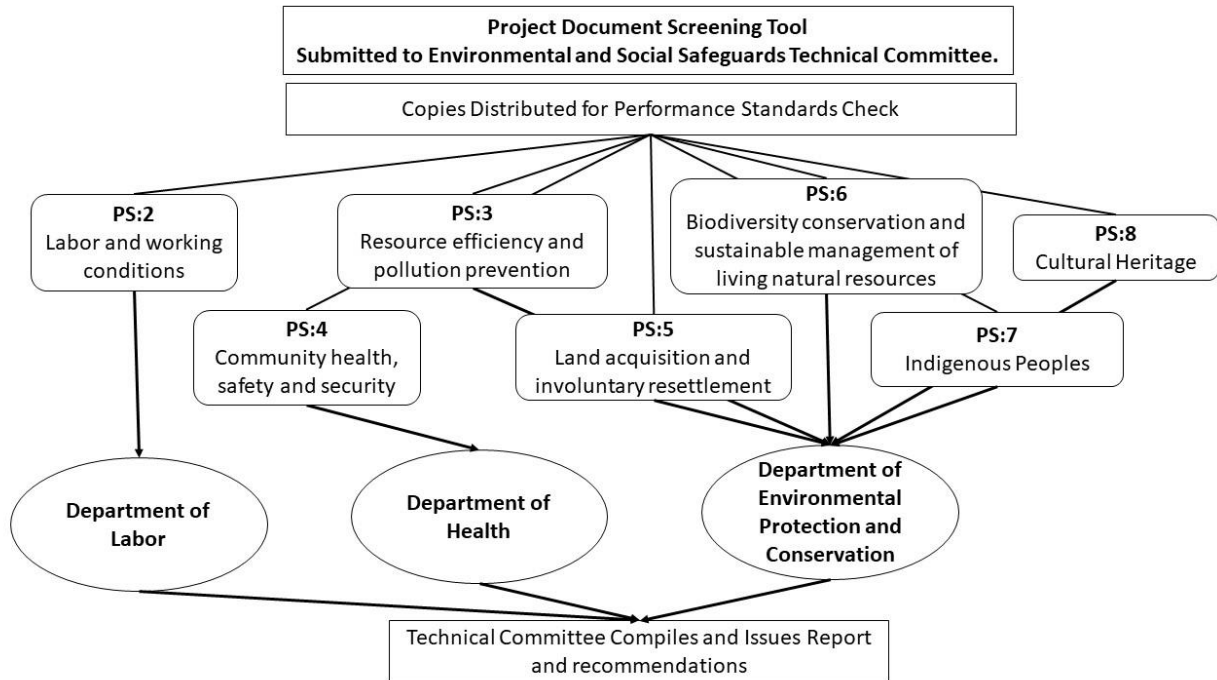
**Project Document Screening Tool**
**Submitted to Environmental and Social Safeguards Technical Committee.**

Copies Distributed for Performance Standards Check

**PS:2**
Labor and working conditions

**PS:3**
Resource efficiency and pollution prevention

**PS:6**
Biodiversity conservation and sustainable management of living natural resources

**PS:8**
Cultural Heritage

**PS:4**
Community health, safety and security

**PS:5**
Land acquisition and involuntary resettlement

**PS:7**
Indigenous Peoples

**Department of Labor**

**Department of Health**

**Department of Environmental Protection and Conservation**

Technical Committee Compiles and Issues Report and recommendations